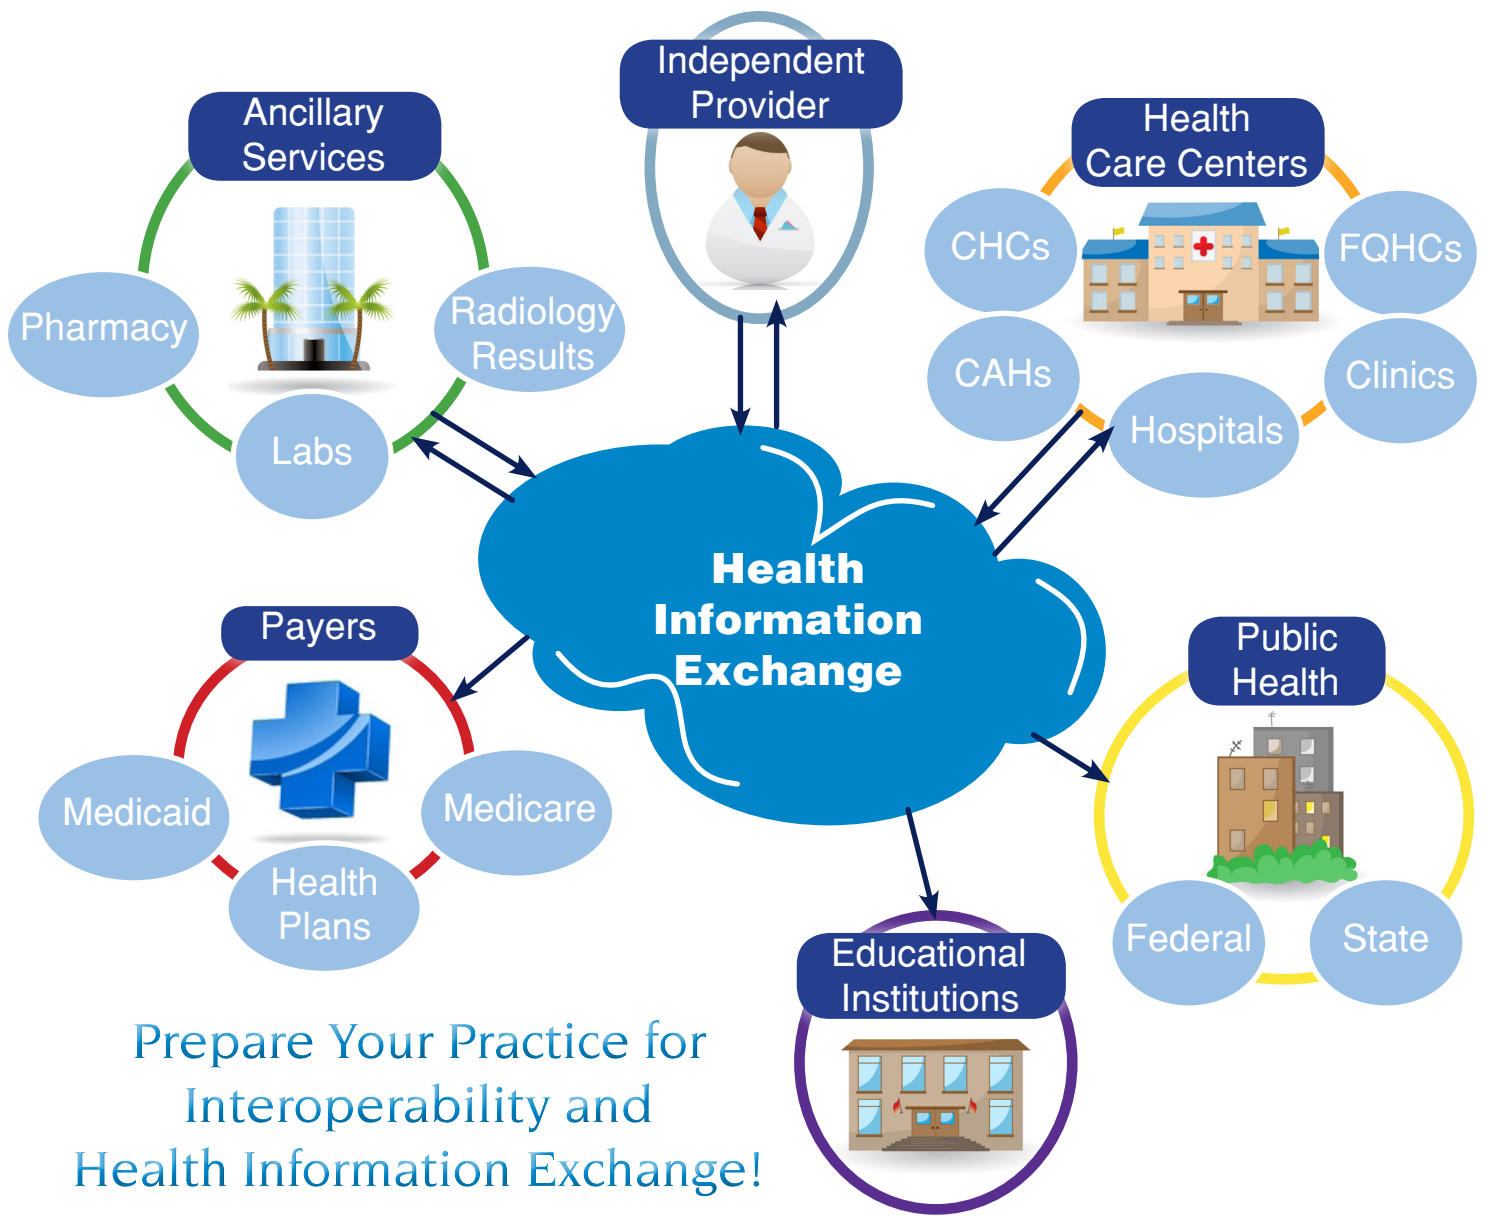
Independent Provider

Ancillary Services

Pharmacy

Radiology Results

Labs

Health Care Centers

CHCs

FQHCs

CAHs

Clinics

Hospitals

Health Information Exchange

Payers

Medicaid

Medicare

Health Plans

Public Health

Federal

State

Educational Institutions

Prepare Your Practice for Interoperability and Health Information Exchange!